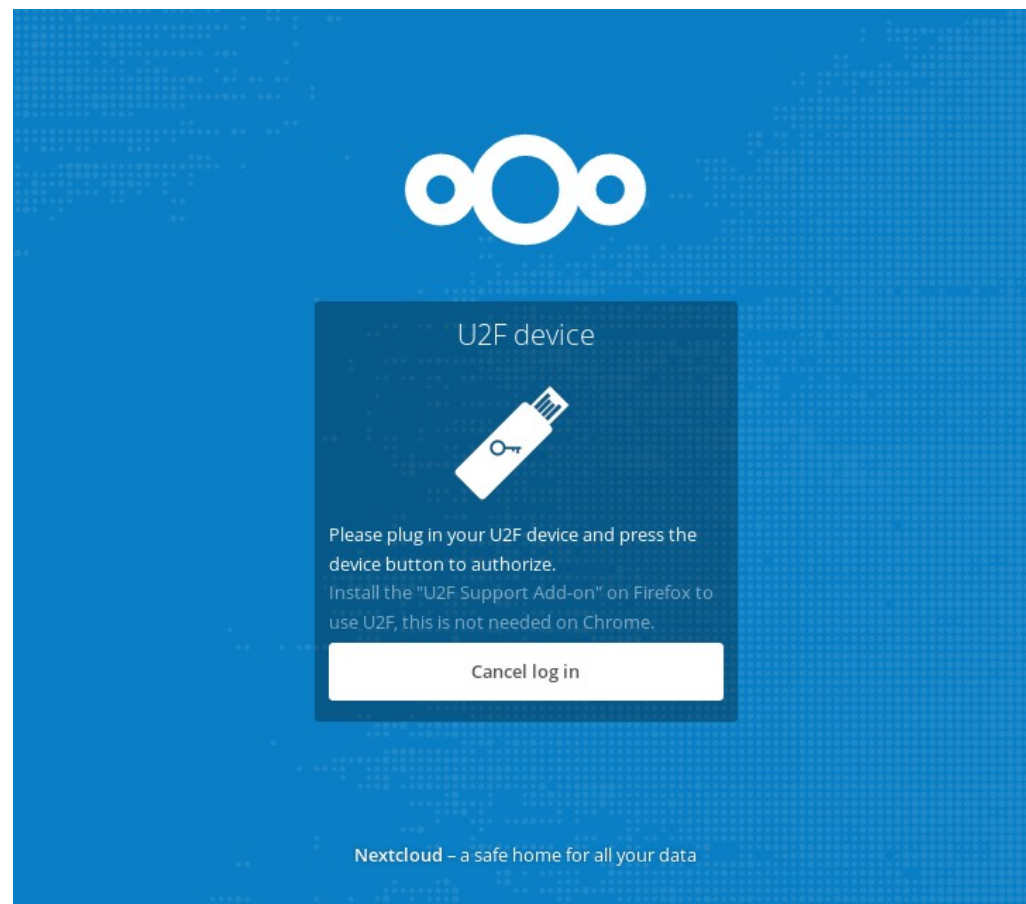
U2F device

Please plug in your U2F device and press the device button to authorize.
Install the "U2F Support Add-on" on Firefox to use U2F, this is not needed on Chrome.

Cancel log in

Nextcloud – a safe home for all your data